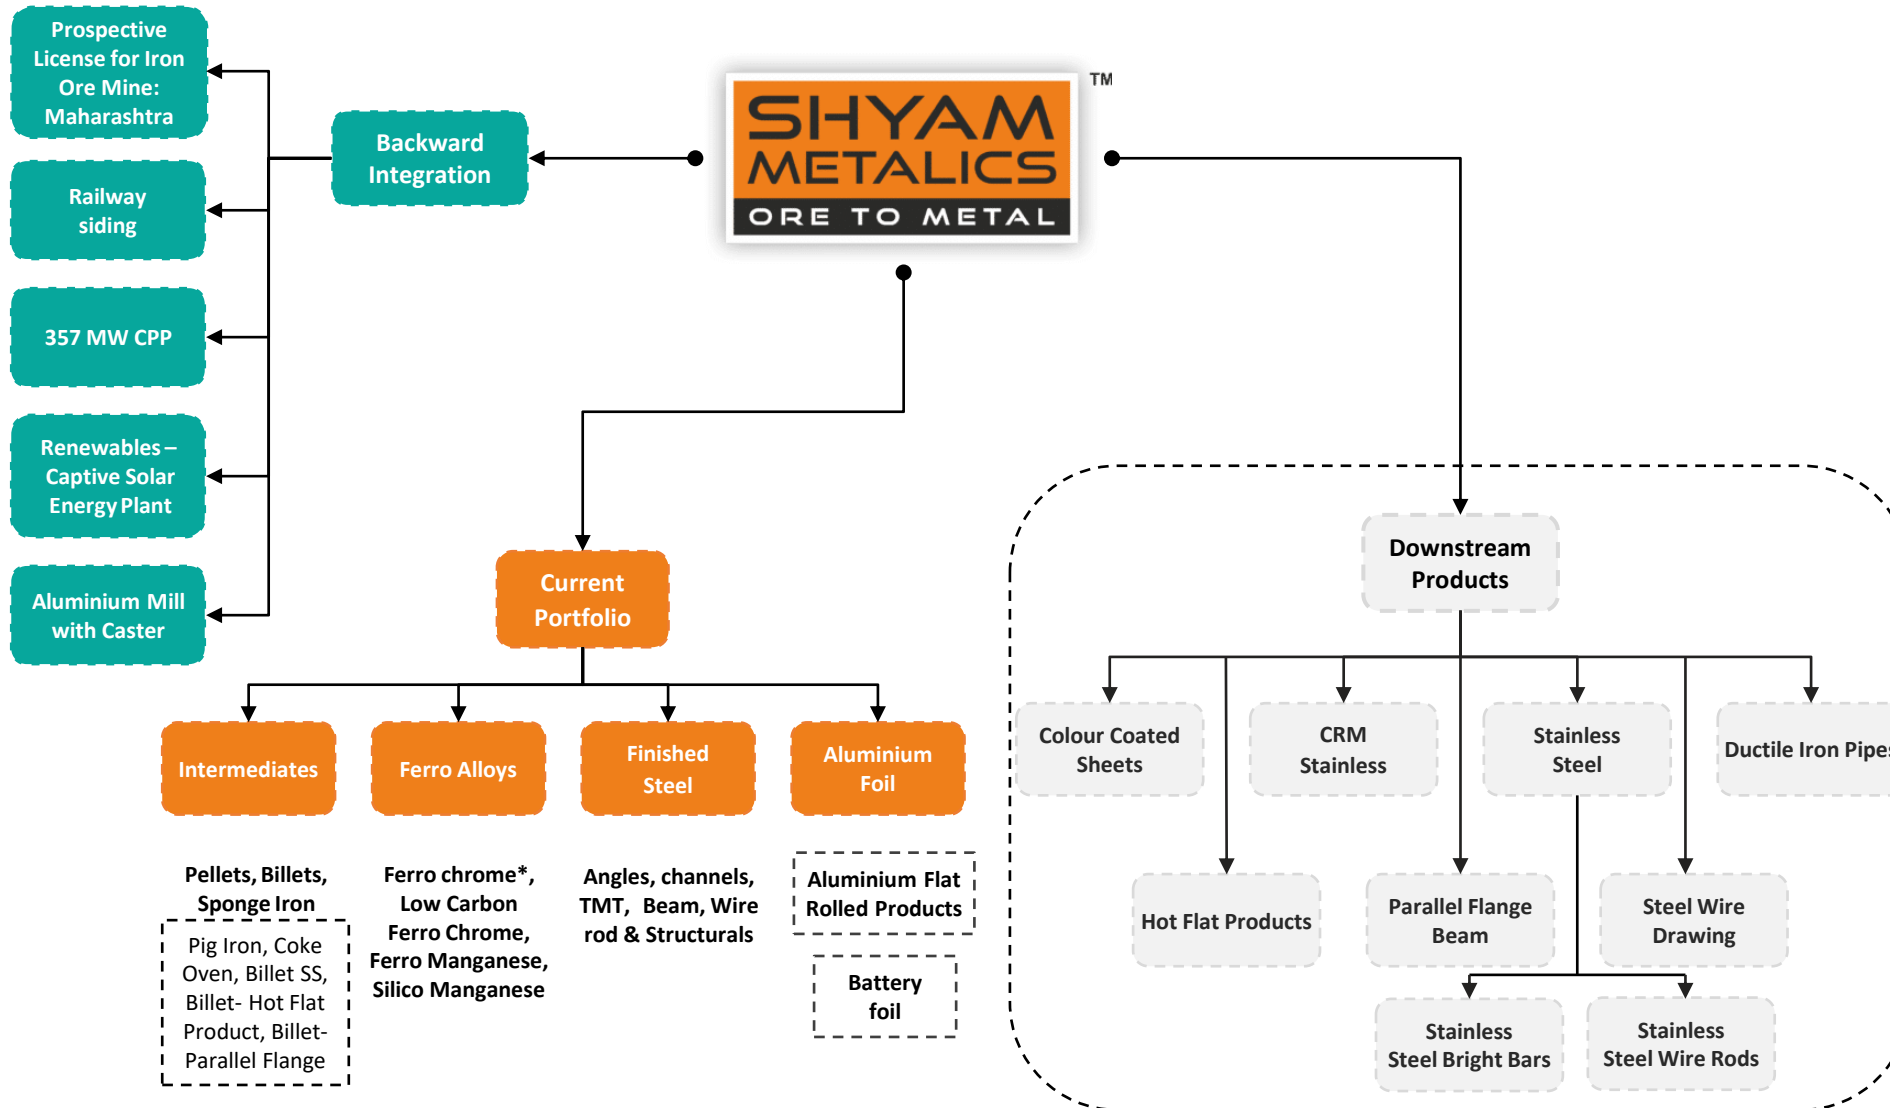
Prospective License for Iron Ore Mine: Maharashtra

Railway siding

357 MW CPP

Renewables – Captive Solar Energy Plant

Aluminium Mill with Caster

Backward Integration

SHYAM METALICS
ORE TO METAL
TM

Current Portfolio

Intermediates

Ferro Alloys

Finished Steel

Aluminium Foil

Pellets, Billets, Sponge Iron

Pig Iron, Coke Oven, Billet SS, Billet- Hot Flat Product, Billet- Parallel Flange

Ferro chrome*, Low Carbon Ferro Chrome, Ferro Manganese, Silico Manganese

Angles, channels, TMT, Beam, Wire rod & Structurals

Aluminium Flat Rolled Products

Battery foil

Downstream Products

Colour Coated Sheets

CRM Stainless

Stainless Steel

Ductile Iron Pipes

Hot Flat Products

Parallel Flange Beam

Steel Wire Drawing

Stainless Steel Bright Bars

Stainless Steel Wire Rods